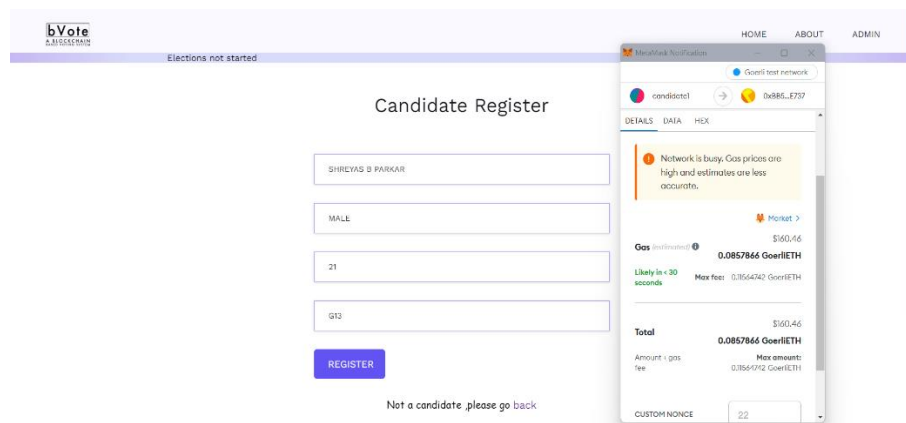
bVote
A BLOCKCHAIN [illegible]

HOME ABOUT ADMIN

Elections not started

Candidate Register

SHREYAS B PARKAR

MALE

21

G13

REGISTER

Not a candidate ,please go back

MetaMask Notification

Goerli test network

candidate1

0x885...E737

DETAILS DATA HEX

Network is busy. Gas prices are high and estimates are less accurate.

Market >

Gas (estimated)

$160.46

0.0857866 GoerliETH

Likely in < 30 seconds

Max fee: 0.11564742 GoerliETH

Total

$160.46

0.0857866 GoerliETH

Amount + gas fee

Max amount: 0.11564742 GoerliETH

CUSTOM NONCE

22